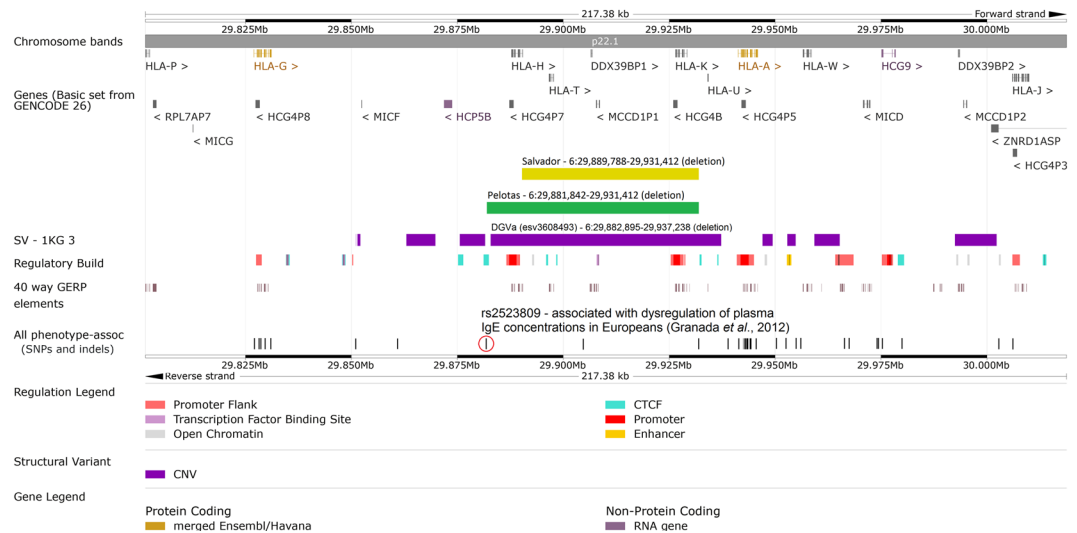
217.38 kb
Forward strand
29.825Mb 29.850Mb 29.875Mb 29.900Mb 29.925Mb 29.950Mb 29.975Mb 30.000Mb

Chromosome bands
p22.1

Genes (Basic set from GENCODE 26)
HLA-P > HLA-G > HLA-H > DDX39BP1 > HLA-K > HLA-A > HLA-W > HCG9 > DDX39BP2 >
HLA-T > HLA-U > HLA-J >
< RPL7AP7 < HCG4P8 < MICF < HCP5B < HCG4P7 < MCCD1P1 < HCG4B < HCG4P5 < MICD < MCCD1P2
< MICG < ZNRD1ASP
< HCG4P3

Salvador - 6:29,889,788-29,931,412 (deletion)
Pelotas - 6:29,881,842-29,931,412 (deletion)
DGVa (esv3608493) - 6:29,882,895-29,937,238 (deletion)

SV - 1KG 3
Regulatory Build
40 way GERP elements
All phenotype-assoc (SNPs and indels)

rs2523809 - associated with dysregulation of plasma IgE concentrations in Europeans (Granada *et al.*, 2012)

29.825Mb 29.850Mb 29.875Mb 29.900Mb 29.925Mb 29.950Mb 29.975Mb 30.000Mb
Reverse strand
217.38 kb

Regulation Legend
Promoter Flank
Transcription Factor Binding Site
Open Chromatin
CTCF
Promoter
Enhancer

Structural Variant
CNV

Gene Legend
Protein Coding
merged Ensembl/Havana
Non-Protein Coding
RNA gene